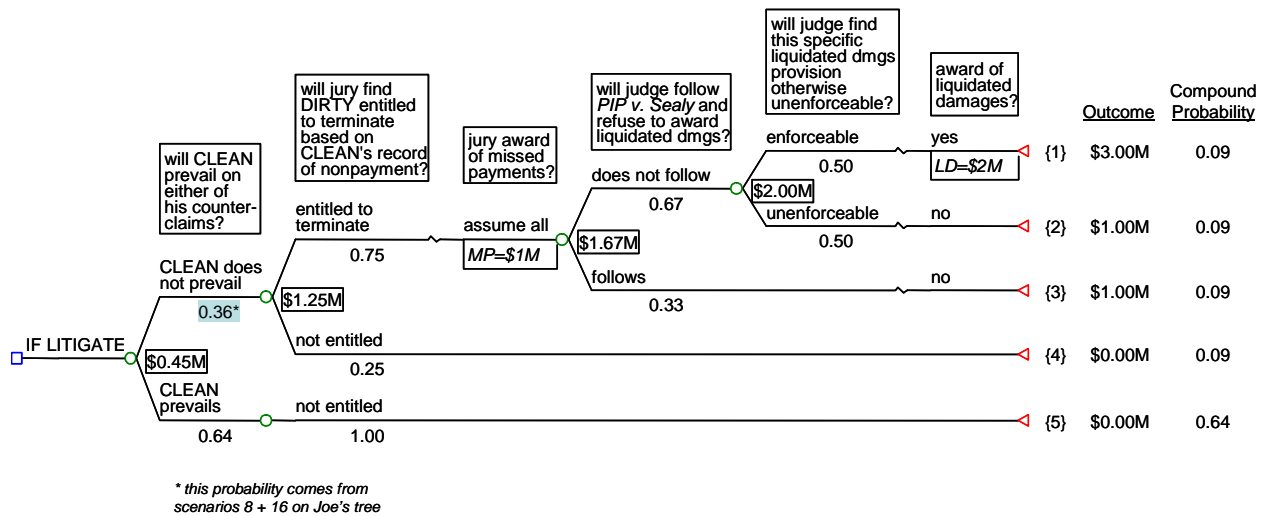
will judge find this specific liquidated dmgs provision otherwise unenforceable?

award of liquidated damages?

will judge follow *PIP v. Sealy* and refuse to award liquidated dmgs?

will jury find DIRTY entitled to terminate based on CLEAN's record of nonpayment?

jury award of missed payments?

will CLEAN prevail on either of his counter-claims?

Outcome

Compound Probability

enforceable
0.50

yes
*LD=$2M*

{1} $3.00M 0.09

does not follow
0.67

$2.00M

unenforceable
0.50

no

{2} $1.00M 0.09

entitled to terminate
0.75

assume all
*MP=$1M*

$1.67M

follows
0.33

no

{3} $1.00M 0.09

CLEAN does not prevail
0.36*

$1.25M

IF LITIGATE

$0.45M

not entitled
0.25

{4} $0.00M 0.09

CLEAN prevails
0.64

not entitled
1.00

{5} $0.00M 0.64

* this probability comes from scenarios 8 + 16 on Joe's tree